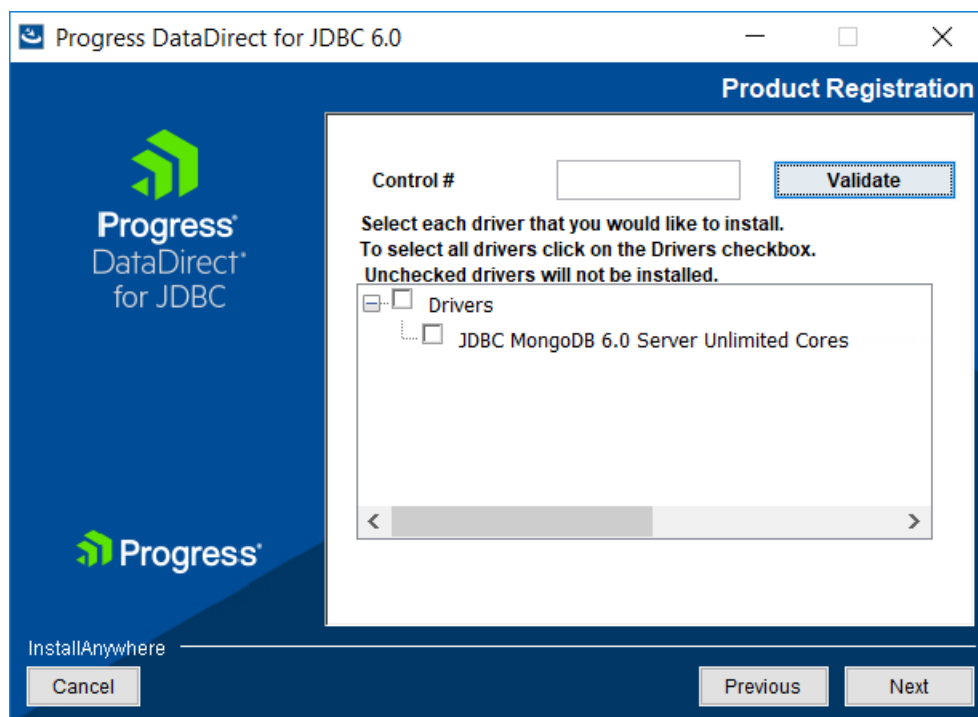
Progress DataDirect for JDBC 6.0

Product Registration

Progress® DataDirect® for JDBC

Control #

Validate

Select each driver that you would like to install.
To select all drivers click on the Drivers checkbox.
Unchecked drivers will not be installed.

Drivers

JDBC MongoDB 6.0 Server Unlimited Cores

Progress®

InstallAnywhere

Cancel

Previous

Next